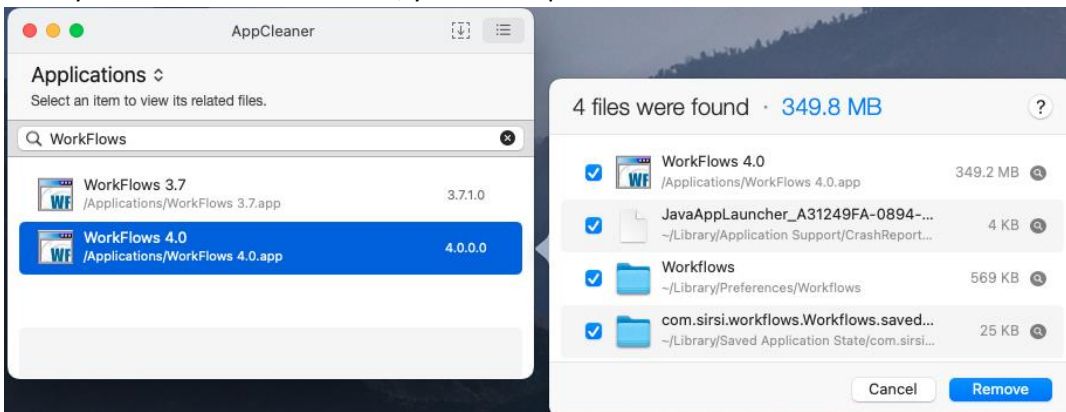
AppCleaner

Applications ◇
Select an item to view its related files.

WorkFlows

WF WorkFlows 3.7
/Applications/WorkFlows 3.7.app 3.7.1.0

WF WorkFlows 4.0
/Applications/WorkFlows 4.0.app 4.0.0.0

4 files were found · 349.8 MB ?

WorkFlows 4.0
/Applications/WorkFlows 4.0.app 349.2 MB

JavaAppLauncher_A31249FA-0894-...
~/Library/Application Support/CrashReport... 4 KB

Workflows
~/Library/Preferences/Workflows 569 KB

com.sirsi.workflows.Workflows.saved...
~/Library/Saved Application State/com.sirsi... 25 KB

Cancel Remove